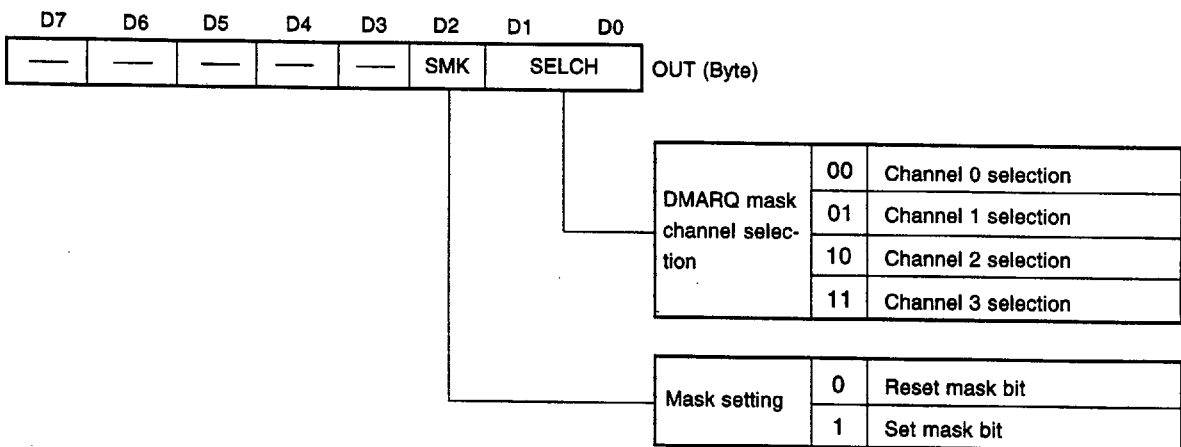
| D7 | D6 | D5 | D4 | D3 | D2 | D1 D0 |
|---|---|---|---|---|---|---|
| — | — | — | — | — | SMK | SELCH |

OUT (Byte)

| DMARQ mask channel selection | 00 | Channel 0 selection |
|---|---|---|
| | 01 | Channel 1 selection |
| | 10 | Channel 2 selection |
| | 11 | Channel 3 selection |

| Mask setting | 0 | Reset mask bit |
|---|---|---|
| | 1 | Set mask bit |